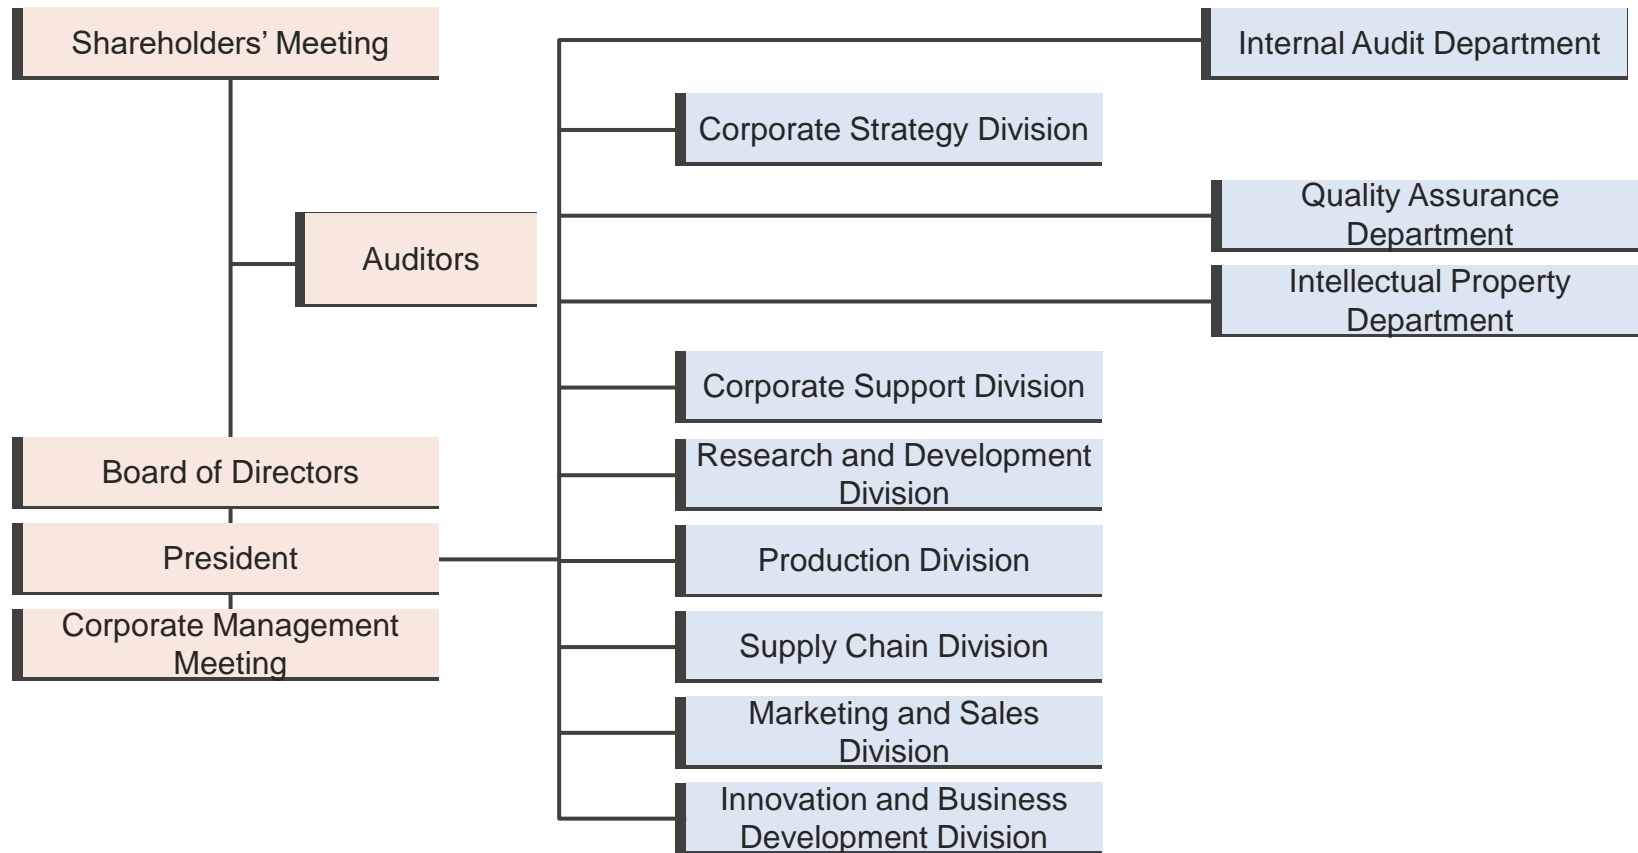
Shareholders' Meeting

Auditors

Board of Directors

President

Corporate Management Meeting

Internal Audit Department

Corporate Strategy Division

Quality Assurance Department

Intellectual Property Department

Corporate Support Division

Research and Development Division

Production Division

Supply Chain Division

Marketing and Sales Division

Innovation and Business Development Division